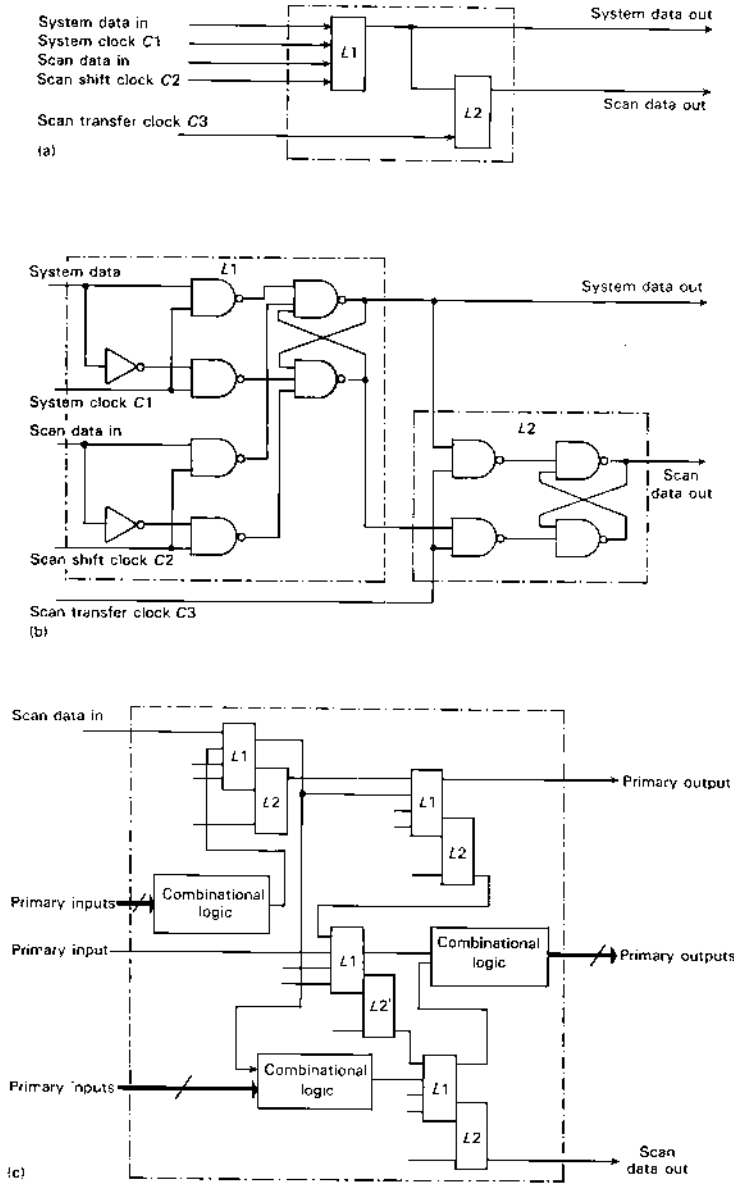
System data in
System clock $C1$
Scan data in
Scan shift clock $C2$
Scan transfer clock $C3$
$L1$
$L2$
System data out
Scan data out
(a)

System data
$L1$
System clock $C1$
Scan data in
Scan shift clock $C2$
Scan transfer clock $C3$
System data out
$L2$
Scan data out
(b)

Scan data in
$L1$
$L2$
Primary output
$L1$
$L2$
Primary inputs
Combinational logic
Primary input
$L1$
$L2'$
Combinational logic
Primary outputs
Primary inputs
Combinational logic
$L1$
$L2$
Scan data out
(c)